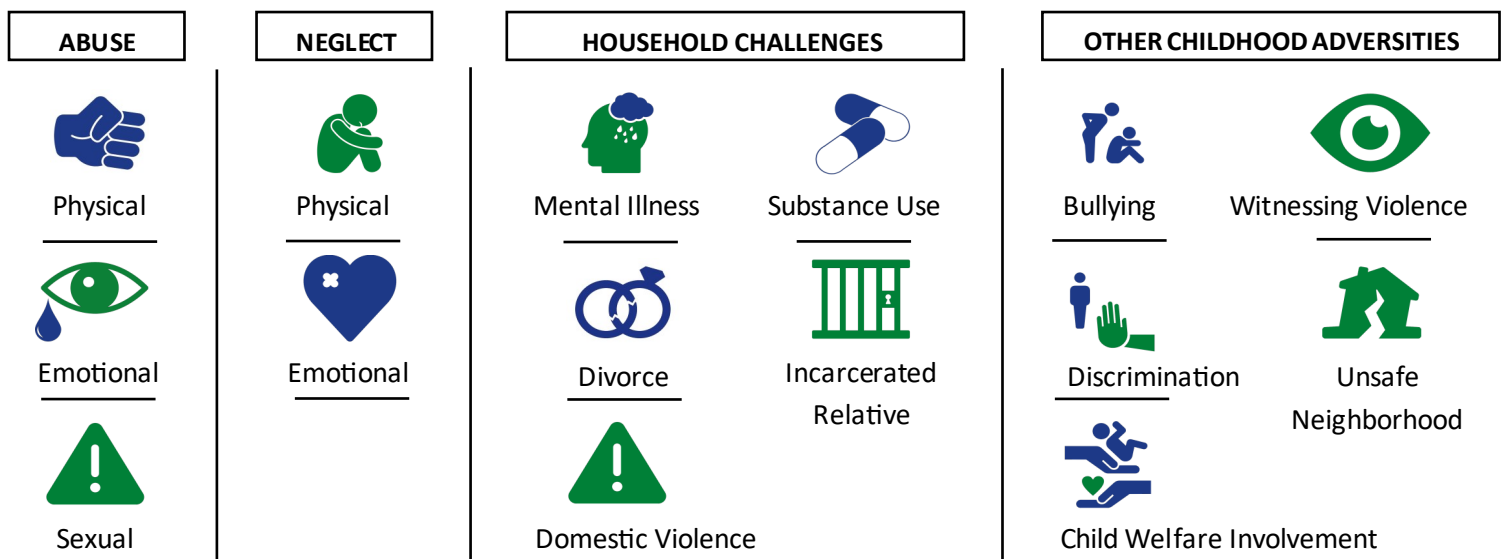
ABUSE

Physical

Emotional

Sexual

NEGLECT

Physical

Emotional

HOUSEHOLD CHALLENGES

Mental Illness

Substance Use

Divorce

Incarcerated Relative

Domestic Violence

OTHER CHILDHOOD ADVERSITIES

Bullying

Witnessing Violence

Discrimination

Unsafe Neighborhood

Child Welfare Involvement